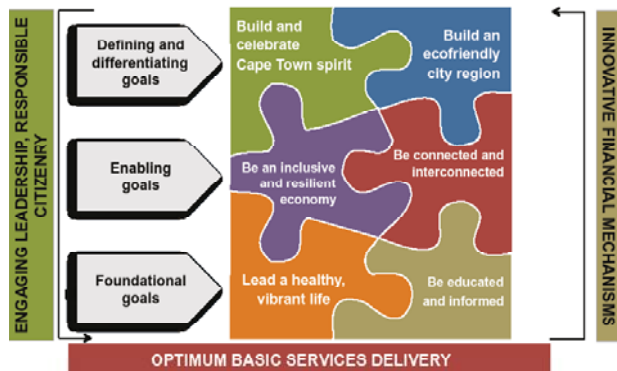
ENGAGING LEADERSHIP, RESPONSIBLE CITIZENRY

Defining and differentiating goals

Enabling goals

Foundational goals

Build and celebrate Cape Town spirit

Build an ecofriendly city region

Be an inclusive and resilient economy

Be connected and interconnected

Lead a healthy, vibrant life

Be educated and informed

INNOVATIVE FINANCIAL MECHANISMS

OPTIMUM BASIC SERVICES DELIVERY